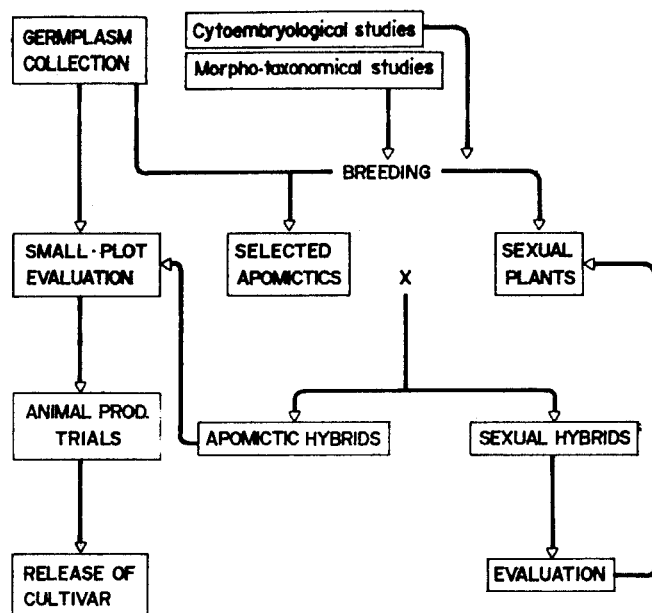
GERMPLASM COLLECTION

Cytoembryological studies

Morpho-taxonomical studies

BREEDING

SMALL-PLOT EVALUATION

SELECTED APOMICTICS

SEXUAL PLANTS

X

ANIMAL PROD. TRIALS

APOMICTIC HYBRIDS

SEXUAL HYBRIDS

RELEASE OF CULTIVAR

EVALUATION